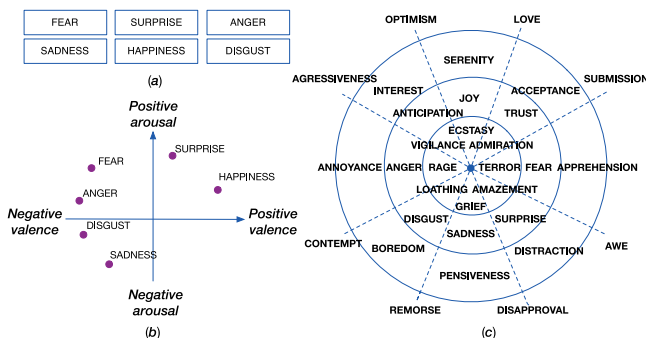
FEAR
SURPRISE
ANGER
SADNESS
HAPPINESS
DISGUST

(a)

Positive arousal
FEAR
SURPRISE
HAPPINESS
ANGER
Negative valence
Positive valence
DISGUST
SADNESS
Negative arousal

(b)

OPTIMISM
LOVE
SERENITY
AGRESSIVENESS
SUBMISSION
INTEREST
ACCEPTANCE
JOY
ANTICIPATION
TRUST
ECSTASY
VIGILANCE
ADMIRATION
ANNOYANCE
ANGER
RAGE
TERROR
FEAR
APPREHENSION
LOATHING
AMAZEMENT
GRIEF
DISGUST
SURPRISE
SADNESS
CONTEMPT
BOREDOM
DISTRACTION
AWE
PENSIVENESS
REMORSE
DISAPPROVAL

(c)